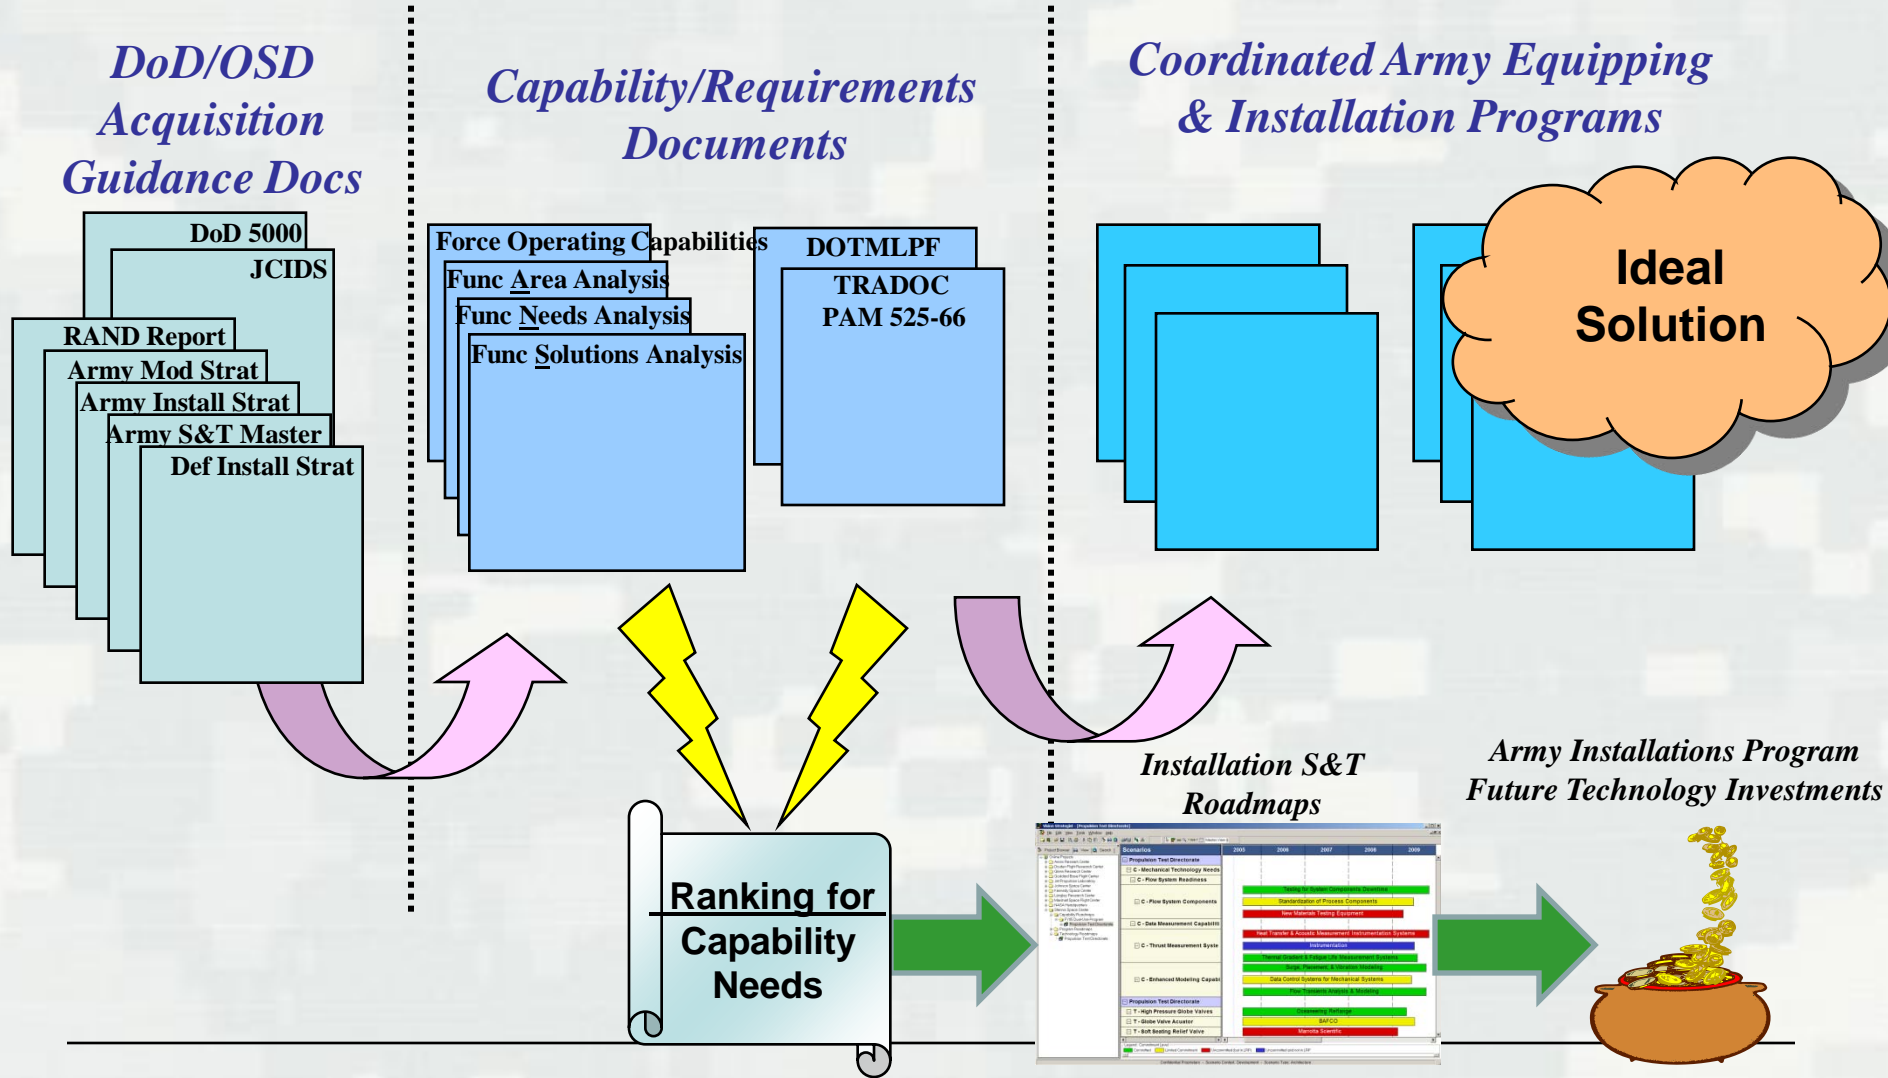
DoD/OSD Acquisition Guidance Docs

DoD 5000
JCIDS
RAND Report
Army Mod Strat
Army Install Strat
Army S&T Master
Def Install Strat

Capability/Requirements Documents

Force Operating Capabilities
Func Area Analysis
Func Needs Analysis
Func Solutions Analysis
DOTMLPF
TRADOC PAM 525-66

Coordinated Army Equipping & Installation Programs

Ideal Solution

Ranking for Capability Needs

Installation S&T Roadmaps

Army Installations Program Future Technology Investments